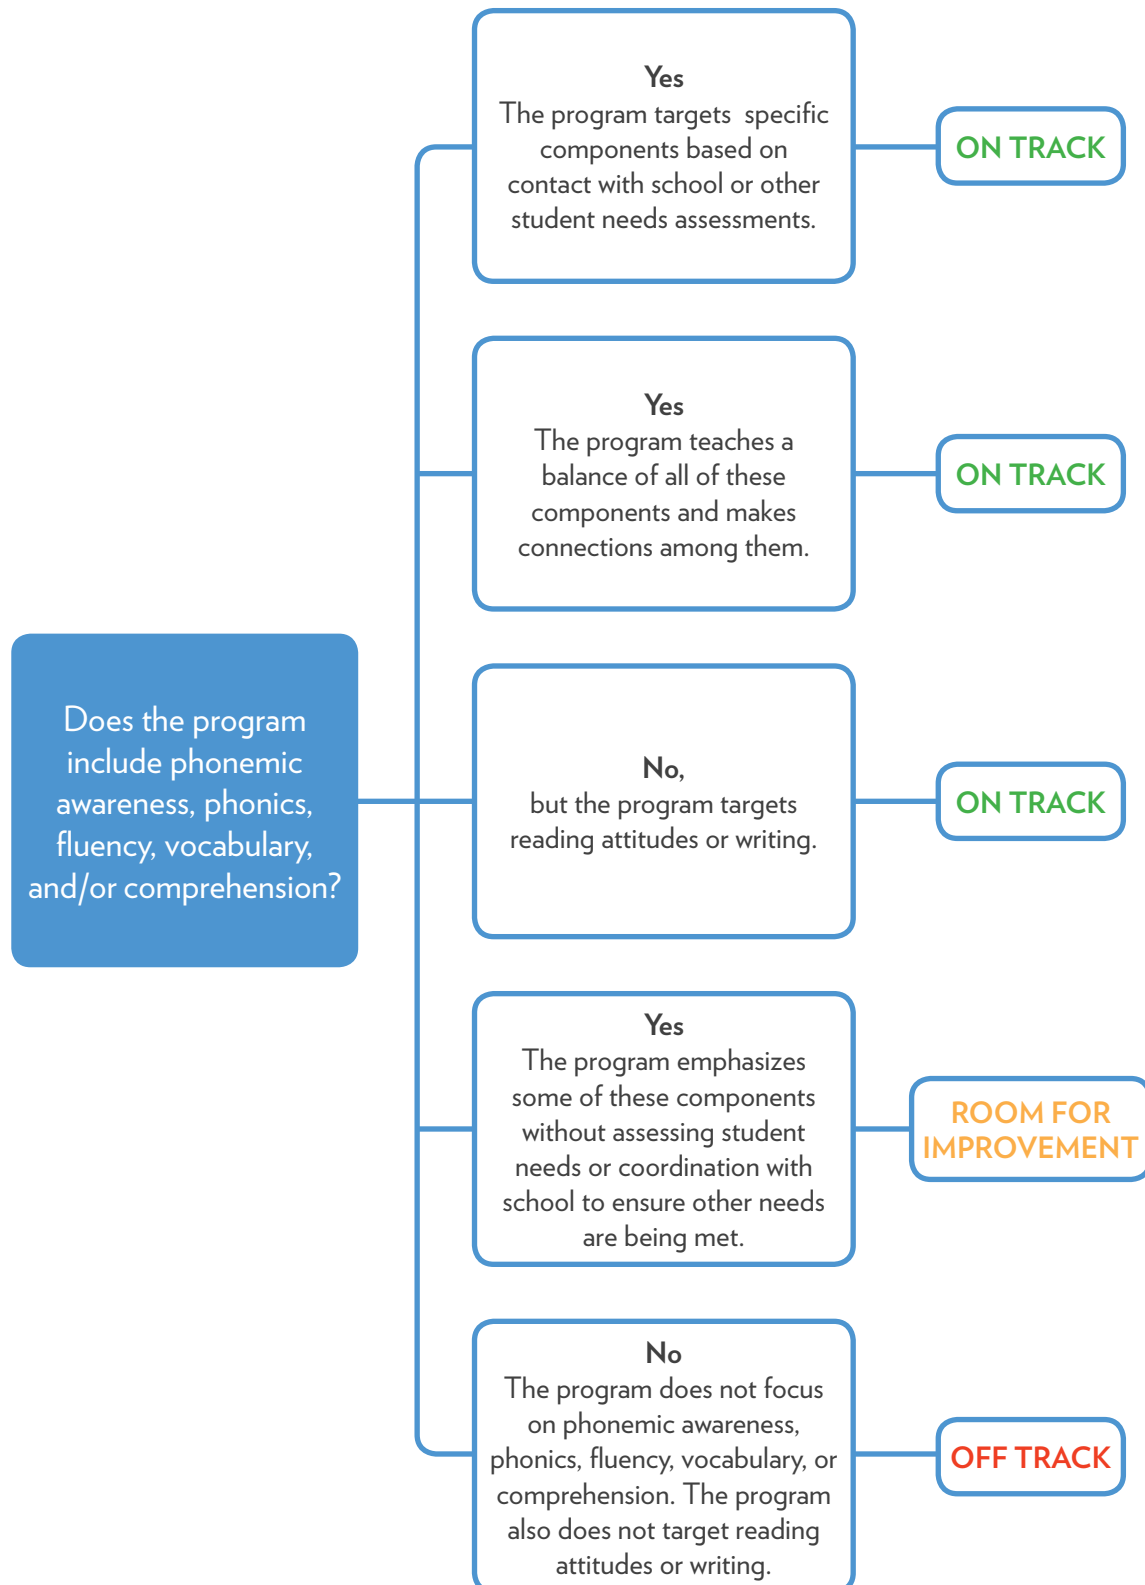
Does the program include phonemic awareness, phonics, fluency, vocabulary, and/or comprehension?

Yes
The program targets specific components based on contact with school or other student needs assessments.

ON TRACK

Yes
The program teaches a balance of all of these components and makes connections among them.

ON TRACK

No,
but the program targets reading attitudes or writing.

ON TRACK

Yes
The program emphasizes some of these components without assessing student needs or coordination with school to ensure other needs are being met.

ROOM FOR IMPROVEMENT

No
The program does not focus on phonemic awareness, phonics, fluency, vocabulary, or comprehension. The program also does not target reading attitudes or writing.

OFF TRACK